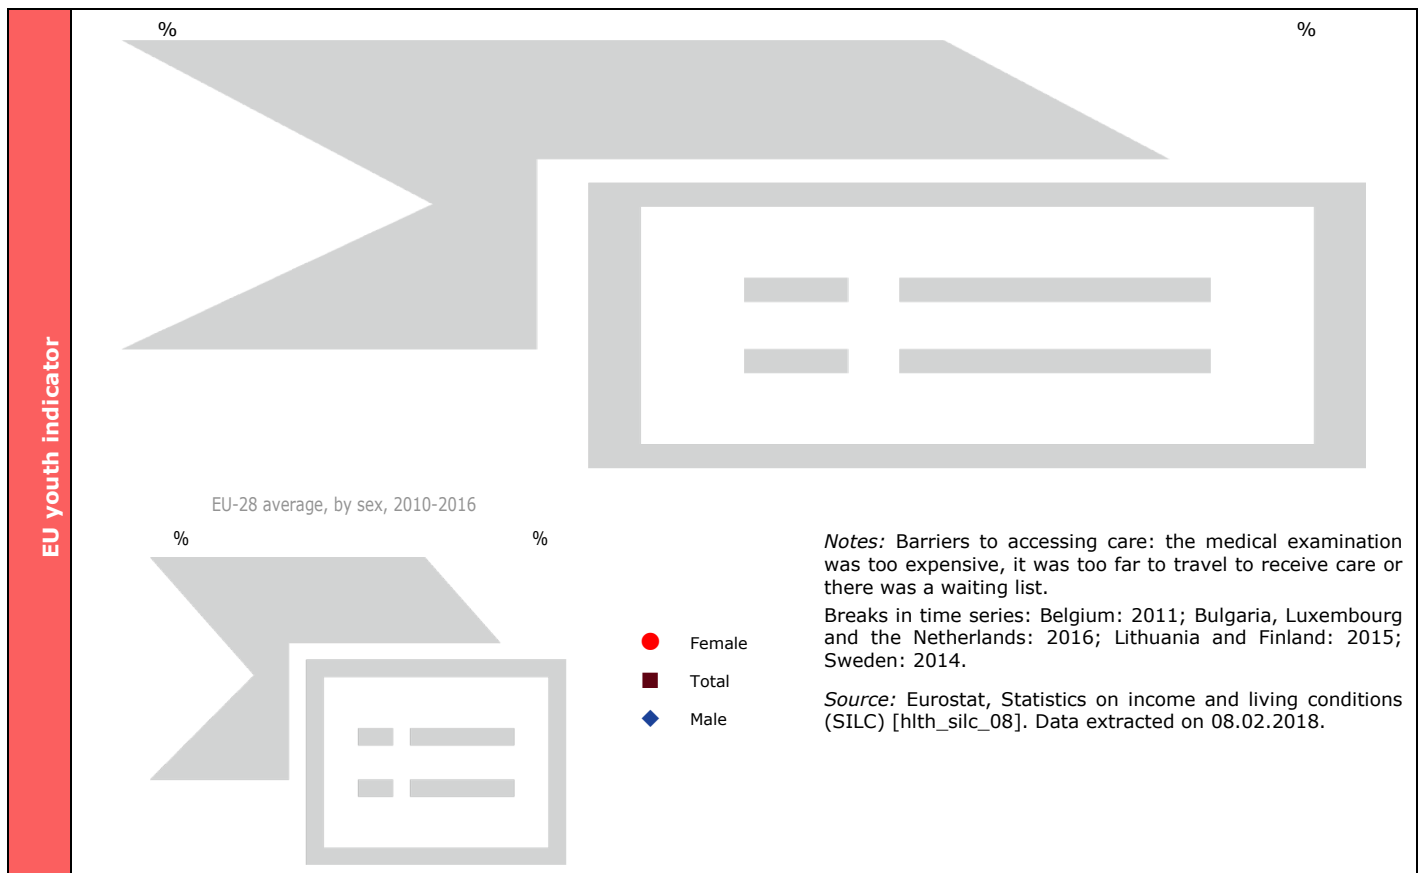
EU youth indicator

%

%

EU-28 average, by sex, 2010-2016

%

%

Female

Total

Male

*Notes:* Barriers to accessing care: the medical examination was too expensive, it was too far to travel to receive care or there was a waiting list.

Breaks in time series: Belgium: 2011; Bulgaria, Luxembourg and the Netherlands: 2016; Lithuania and Finland: 2015; Sweden: 2014.

*Source:* Eurostat, Statistics on income and living conditions (SILC) [hlth_silc_08]. Data extracted on 08.02.2018.